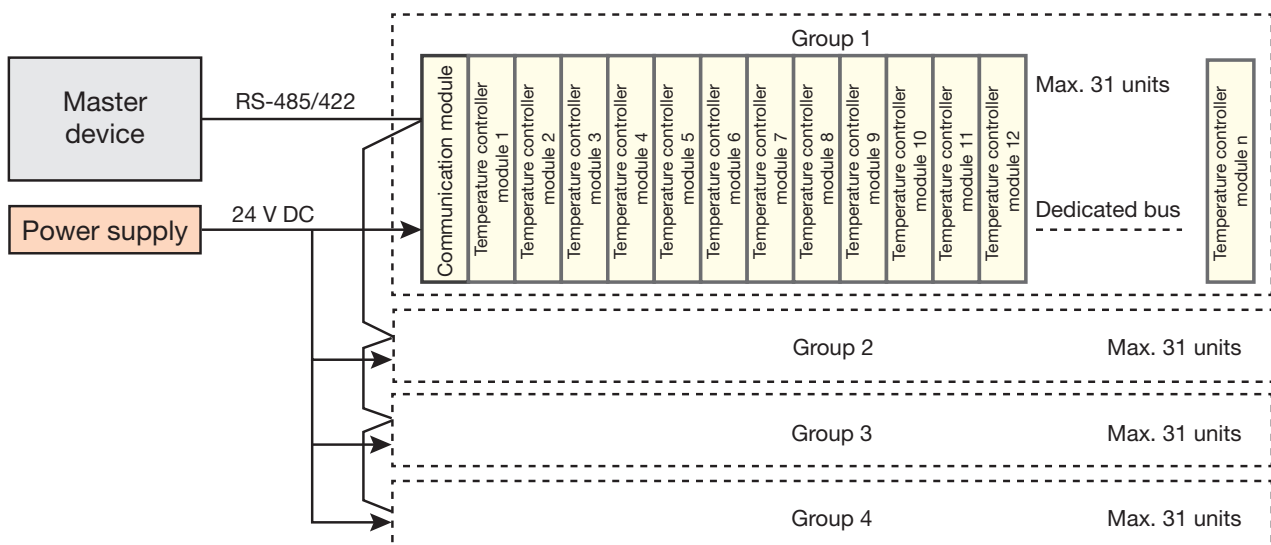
Master device

RS-485/422

Power supply

24 V DC

Group 1

Communication module

Temperature controller module 1

Temperature controller module 2

Temperature controller module 3

Temperature controller module 4

Temperature controller module 5

Temperature controller module 6

Temperature controller module 7

Temperature controller module 8

Temperature controller module 9

Temperature controller module 10

Temperature controller module 11

Temperature controller module 12

Max. 31 units

Dedicated bus

Temperature controller module n

Group 2

Max. 31 units

Group 3

Max. 31 units

Group 4

Max. 31 units